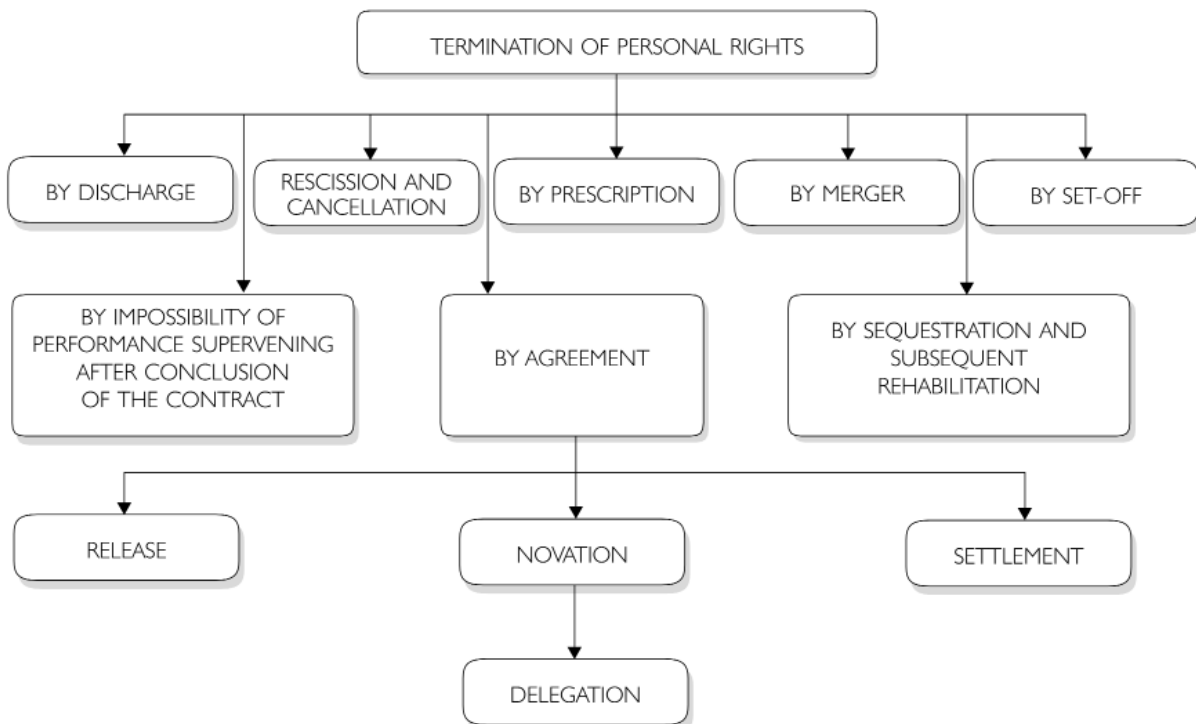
TERMINATION OF PERSONAL RIGHTS

BY DISCHARGE

RESCISSION AND CANCELLATION

BY PRESCRIPTION

BY MERGER

BY SET-OFF

BY IMPOSSIBILITY OF PERFORMANCE SUPERVENING AFTER CONCLUSION OF THE CONTRACT

BY AGREEMENT

BY SEQUESTRATION AND SUBSEQUENT REHABILITATION

RELEASE

NOVATION

SETTLEMENT

DELEGATION